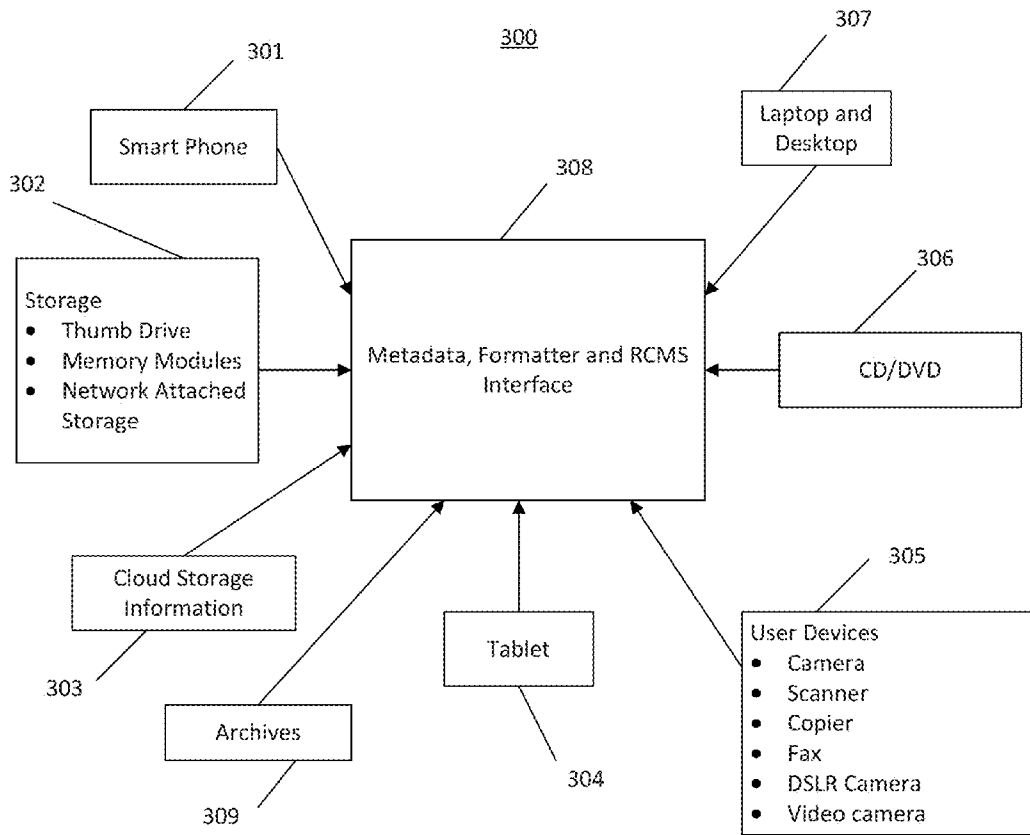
300

301

Smart Phone

307

Laptop and Desktop

302

308

Storage
- Thumb Drive
- Memory Modules
- Network Attached Storage

Metadata, Formatter and RCMS Interface

306

CD/DVD

Cloud Storage Information

303

305

Tablet

User Devices
- Camera
- Scanner
- Copier
- Fax
- DSLR Camera
- Video camera

Archives

304

309